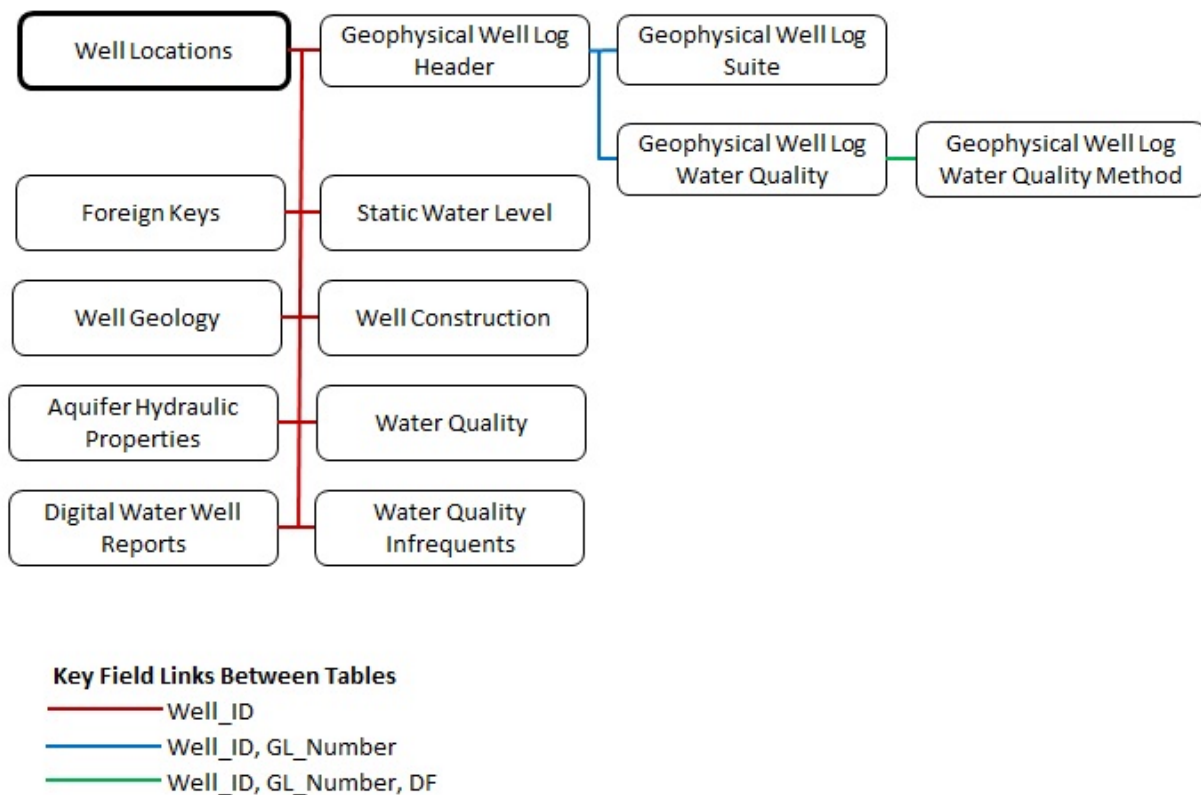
Well Locations

Geophysical Well Log Header

Geophysical Well Log Suite

Geophysical Well Log Water Quality

Geophysical Well Log Water Quality Method

Foreign Keys

Static Water Level

Well Geology

Well Construction

Aquifer Hydraulic Properties

Water Quality

Digital Water Well Reports

Water Quality Infrequents

Key Field Links Between Tables

Well_ID

Well_ID, GL_Number

Well_ID, GL_Number, DF